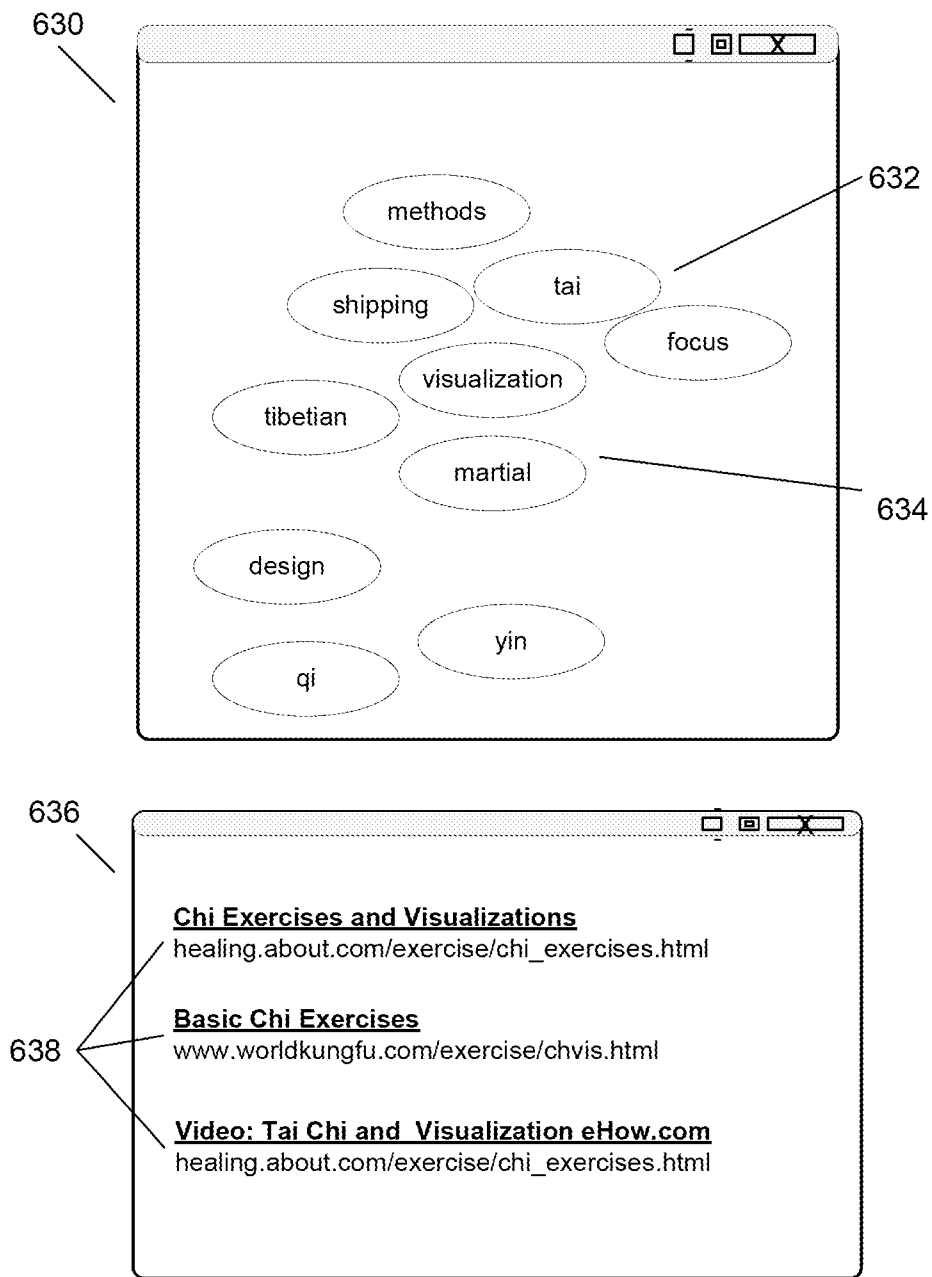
630

X

methods

632

tai

shipping

focus

visualization

tibetian

martial

634

design

yin

qi

636

X

Chi Exercises and Visualizations
healing.about.com/exercise/chi_exercises.html

638

Basic Chi Exercises
www.worldkungfu.com/exercise/chvis.html

Video: Tai Chi and Visualization eHow.com
healing.about.com/exercise/chi_exercises.html